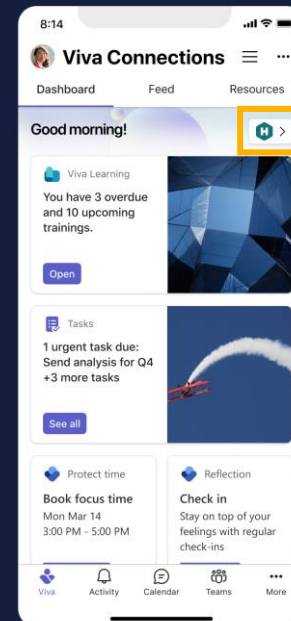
8:14

Viva Connections

Dashboard
Feed
Resources

Good morning!

H >

Viva Learning

You have 3 overdue and 10 upcoming trainings.

Open

Tasks

1 urgent task due: Send analysis for Q4 +3 more tasks

See all

Protect time

Book focus time
Mon Mar 14
3:00 PM - 5:00 PM

Reflection

Check in
Stay on top of your feelings with regular check-ins

Viva
Activity
Calendar
Teams
More